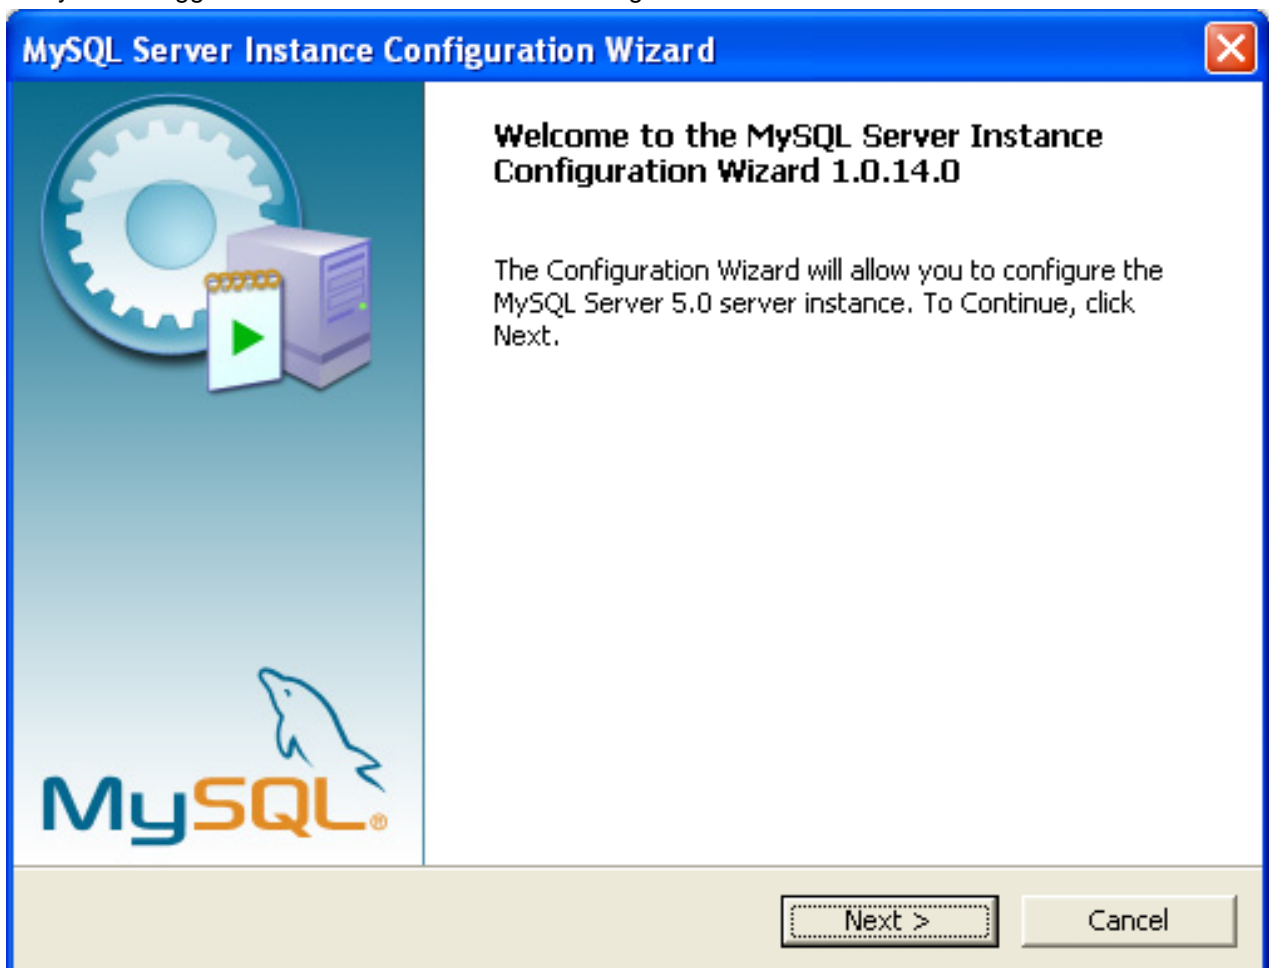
MySQL Server Instance Configuration Wizard

Welcome to the MySQL Server Instance Configuration Wizard 1.0.14.0

The Configuration Wizard will allow you to configure the MySQL Server 5.0 server instance. To Continue, click Next.

MySQL®

Next >

Cancel